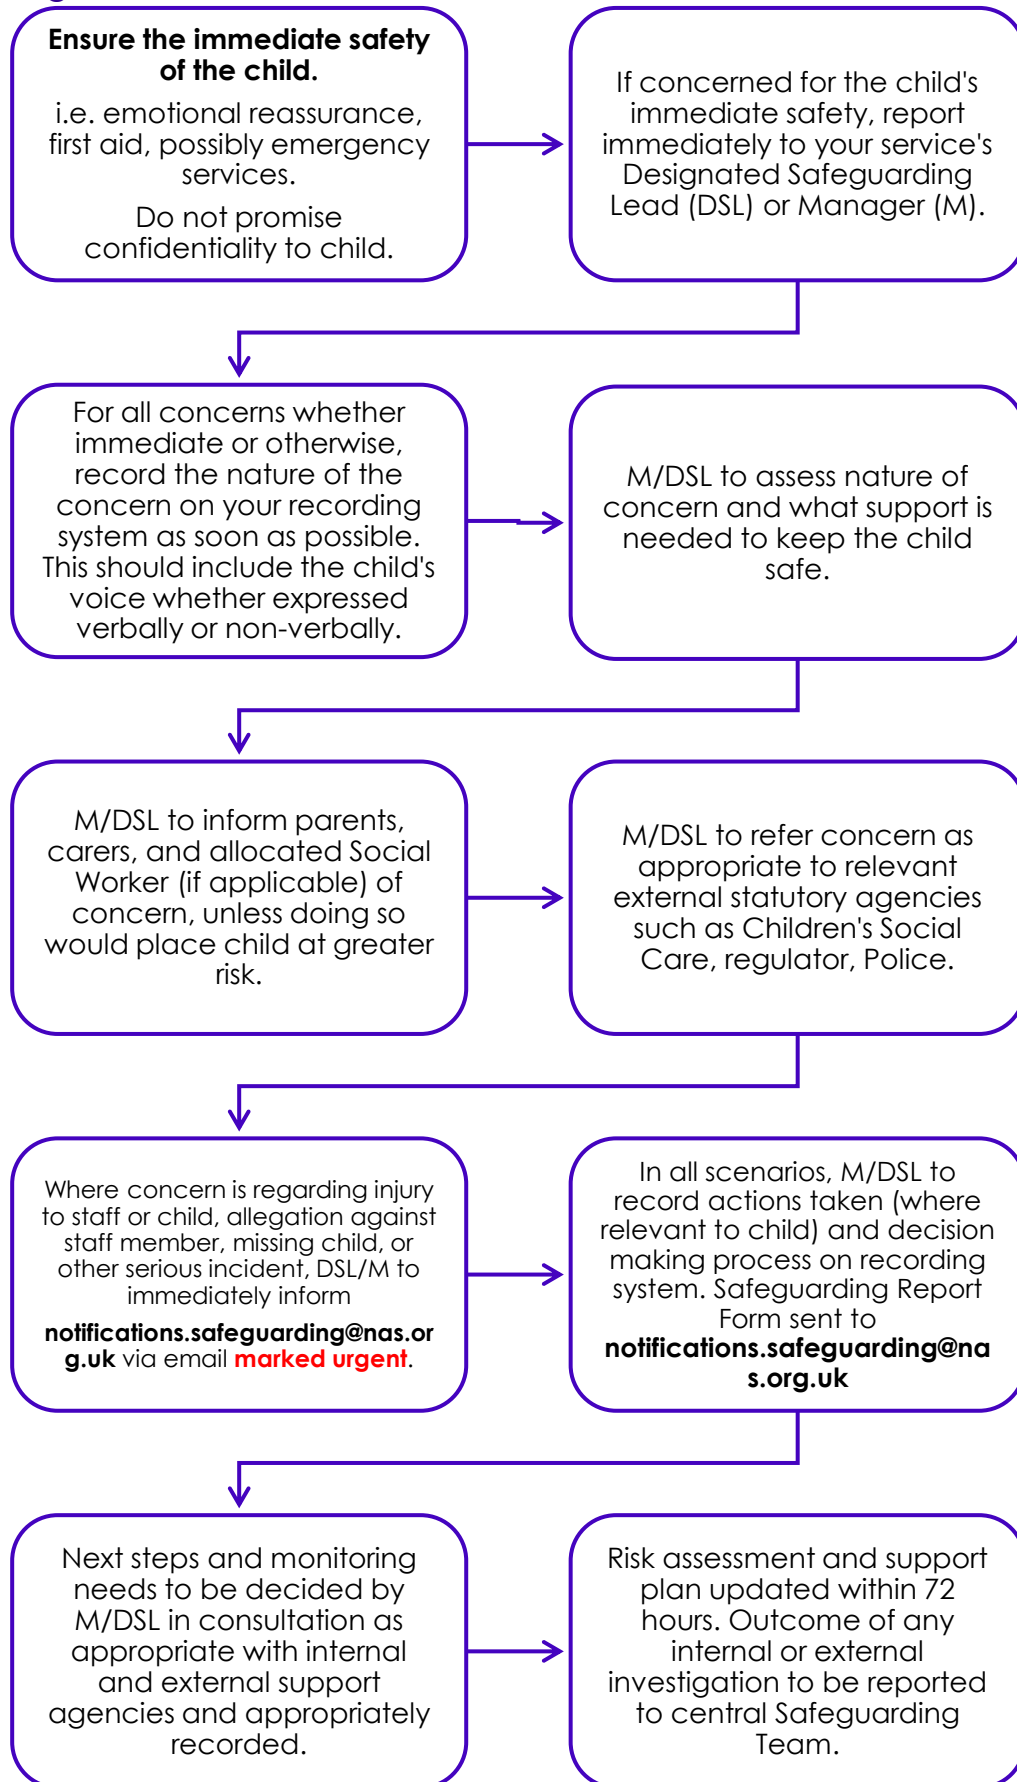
**Ensure the immediate safety of the child.**

i.e. emotional reassurance, first aid, possibly emergency services.

Do not promise confidentiality to child.

If concerned for the child's immediate safety, report immediately to your service's Designated Safeguarding Lead (DSL) or Manager (M).

For all concerns whether immediate or otherwise, record the nature of the concern on your recording system as soon as possible. This should include the child's voice whether expressed verbally or non-verbally.

M/DSL to assess nature of concern and what support is needed to keep the child safe.

M/DSL to inform parents, carers, and allocated Social Worker (if applicable) of concern, unless doing so would place child at greater risk.

M/DSL to refer concern as appropriate to relevant external statutory agencies such as Children's Social Care, regulator, Police.

Where concern is regarding injury to staff or child, allegation against staff member, missing child, or other serious incident, DSL/M to immediately inform **notifications.safeguarding@nas.org.uk** via email marked urgent.

In all scenarios, M/DSL to record actions taken (where relevant to child) and decision making process on recording system. Safeguarding Report Form sent to **notifications.safeguarding@nas.org.uk**

Next steps and monitoring needs to be decided by M/DSL in consultation as appropriate with internal and external support agencies and appropriately recorded.

Risk assessment and support plan updated within 72 hours. Outcome of any internal or external investigation to be reported to central Safeguarding Team.